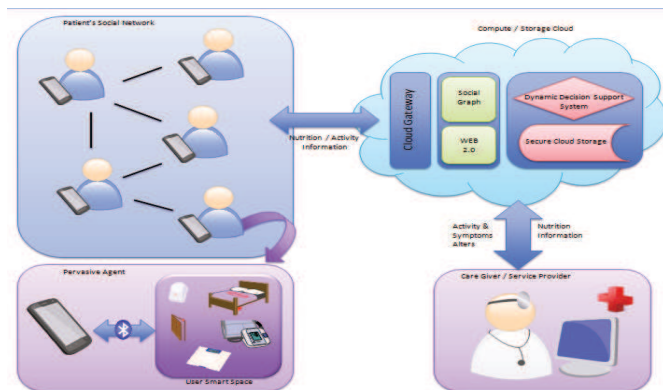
Patient's Social Network

Compute / Storage Cloud

Cloud Gateway

Social Graph

WEB 2.0

Dynamic Decision Support System

Secure Cloud Storage

Nutrition / Activity Information

Activity & Symptoms Alters

Nutrition Information

Pervasive Agent

User Smart Space

Care Giver / Service Provider